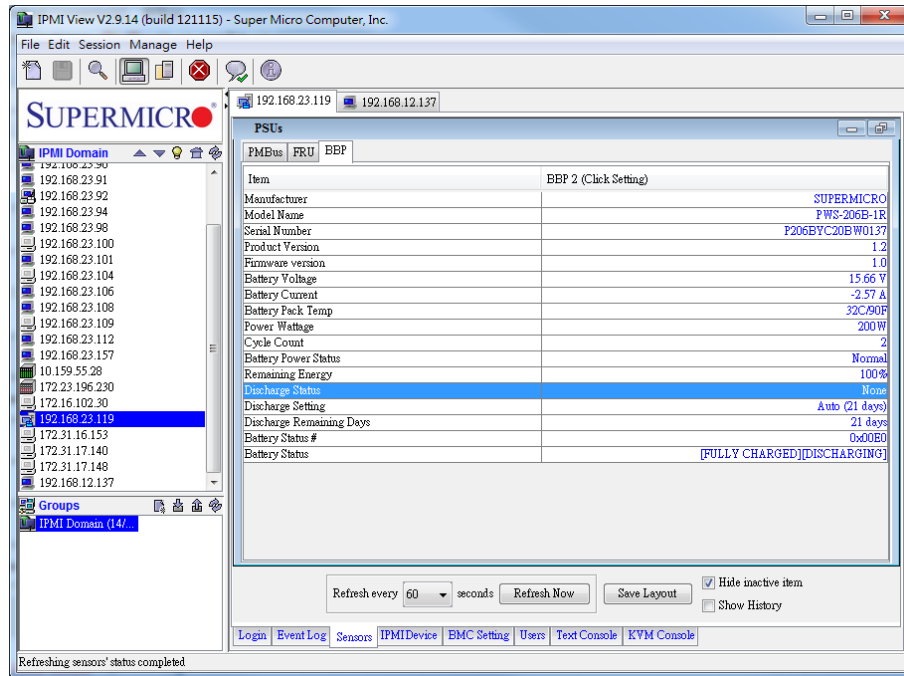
IPMI View V2.9.14 (build 121115) - Super Micro Computer, Inc.

File Edit Session Manage Help

SUPERMICRO

IPMI Domain

192.168.23.90
192.168.23.91
192.168.23.92
192.168.23.94
192.168.23.98
192.168.23.100
192.168.23.101
192.168.23.104
192.168.23.106
192.168.23.108
192.168.23.109
192.168.23.112
192.168.23.157
10.159.55.28
172.23.196.230
172.16.102.30
192.168.23.119
172.31.16.153
172.31.17.140
172.31.17.148
192.168.12.137

Groups

IPMI Domain (14/...

192.168.23.119 192.168.12.137

PSUs

PMBus FRU BBP

| Item | BBP 2 (Click Setting) |
|---|---|
| Manufacturer | SUPERMICRO |
| Model Name | PWS-206B-1R |
| Serial Number | P206BYC20BW0137 |
| Product Version | 1.2 |
| Firmware version | 1.0 |
| Battery Voltage | 15.66 V |
| Battery Current | -2.57 A |
| Battery Pack Temp | 32C/90F |
| Power Wattage | 200W |
| Cycle Count | 2 |
| Battery Power Status | Normal |
| Remaining Energy | 100% |
| Discharge Status | None |
| Discharge Setting | Auto (21 days) |
| Discharge Remaining Days | 21 days |
| Battery Status # | 0x00E0 |
| Battery Status | [FULLY CHARGED][DISCHARGING] |

Refresh every 60 seconds Refresh Now Save Layout Hide inactive item Show History

Login Event Log Sensors IPMIDevice BMC Setting Users Text Console KVM Console

Refreshing sensors' status completed